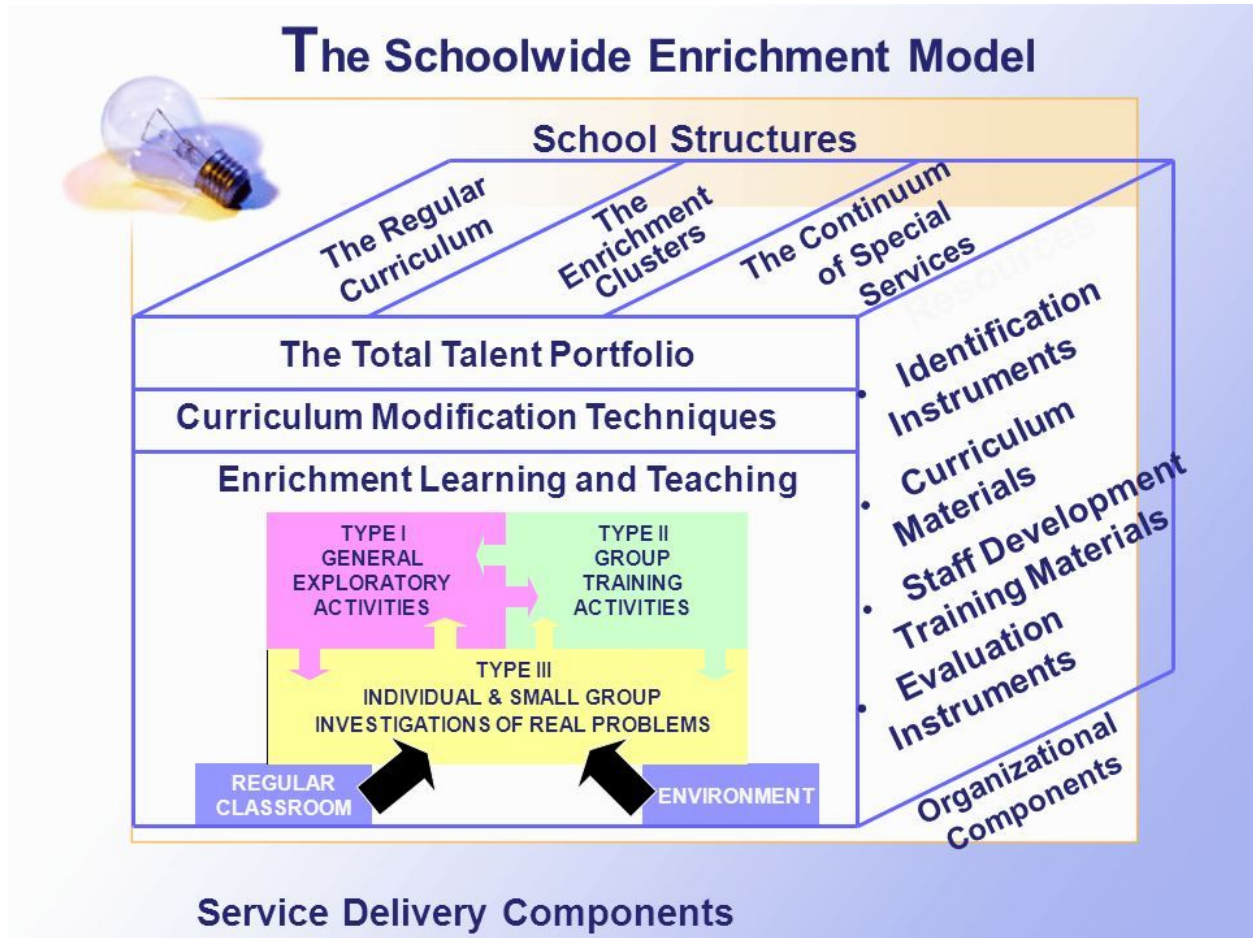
The Schoolwide Enrichment Model

School Structures

The Regular Curriculum

The Enrichment Clusters

The Continuum of Special Services

Resources

The Total Talent Portfolio

Curriculum Modification Techniques

Enrichment Learning and Teaching

TYPE I
GENERAL
EXPLORATORY
ACTIVITIES

TYPE II
GROUP
TRAINING
ACTIVITIES

TYPE III
INDIVIDUAL & SMALL GROUP
INVESTIGATIONS OF REAL PROBLEMS

REGULAR CLASSROOM

ENVIRONMENT

• Identification Instruments
• Curriculum Materials
• Staff Development Training Materials
• Evaluation Instruments

Organizational Components

Service Delivery Components